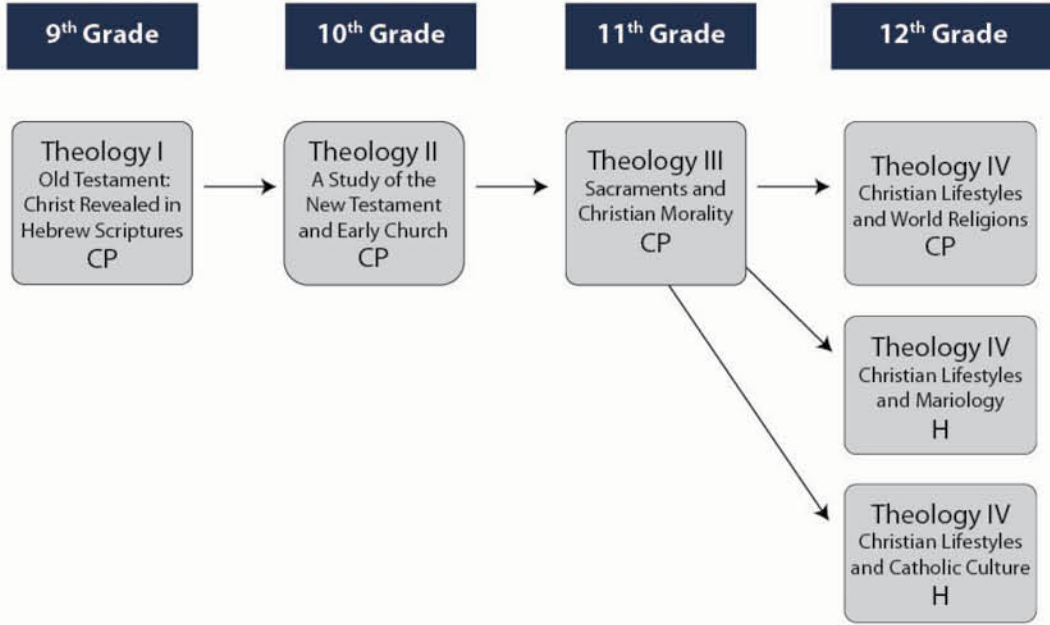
9$^{th}$ Grade

10$^{th}$ Grade

11$^{th}$ Grade

12$^{th}$ Grade

Theology I
Old Testament: Christ Revealed in Hebrew Scriptures
CP

Theology II
A Study of the New Testament and Early Church
CP

Theology III
Sacraments and Christian Morality
CP

Theology IV
Christian Lifestyles and World Religions
CP

Theology IV
Christian Lifestyles and Mariology
H

Theology IV
Christian Lifestyles and Catholic Culture
H